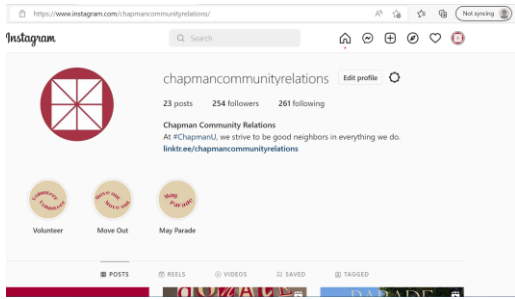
https://www.instagram.com/chapmancommunityrelations/

Not syncing

Instagram

Search

chapmancommunityrelations
Edit profile

23 posts 254 followers 261 following

Chapman Community Relations
At #ChapmanU, we strive to be good neighbors in everything we do.
linktr.ee/chapmancommunityrelations

Community Volunteer
Volunteer

Move out Move out
Move Out

May Parade
May Parade

POSTS
REELS
VIDEOS
SAVED
TAGGED

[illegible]
PARADE